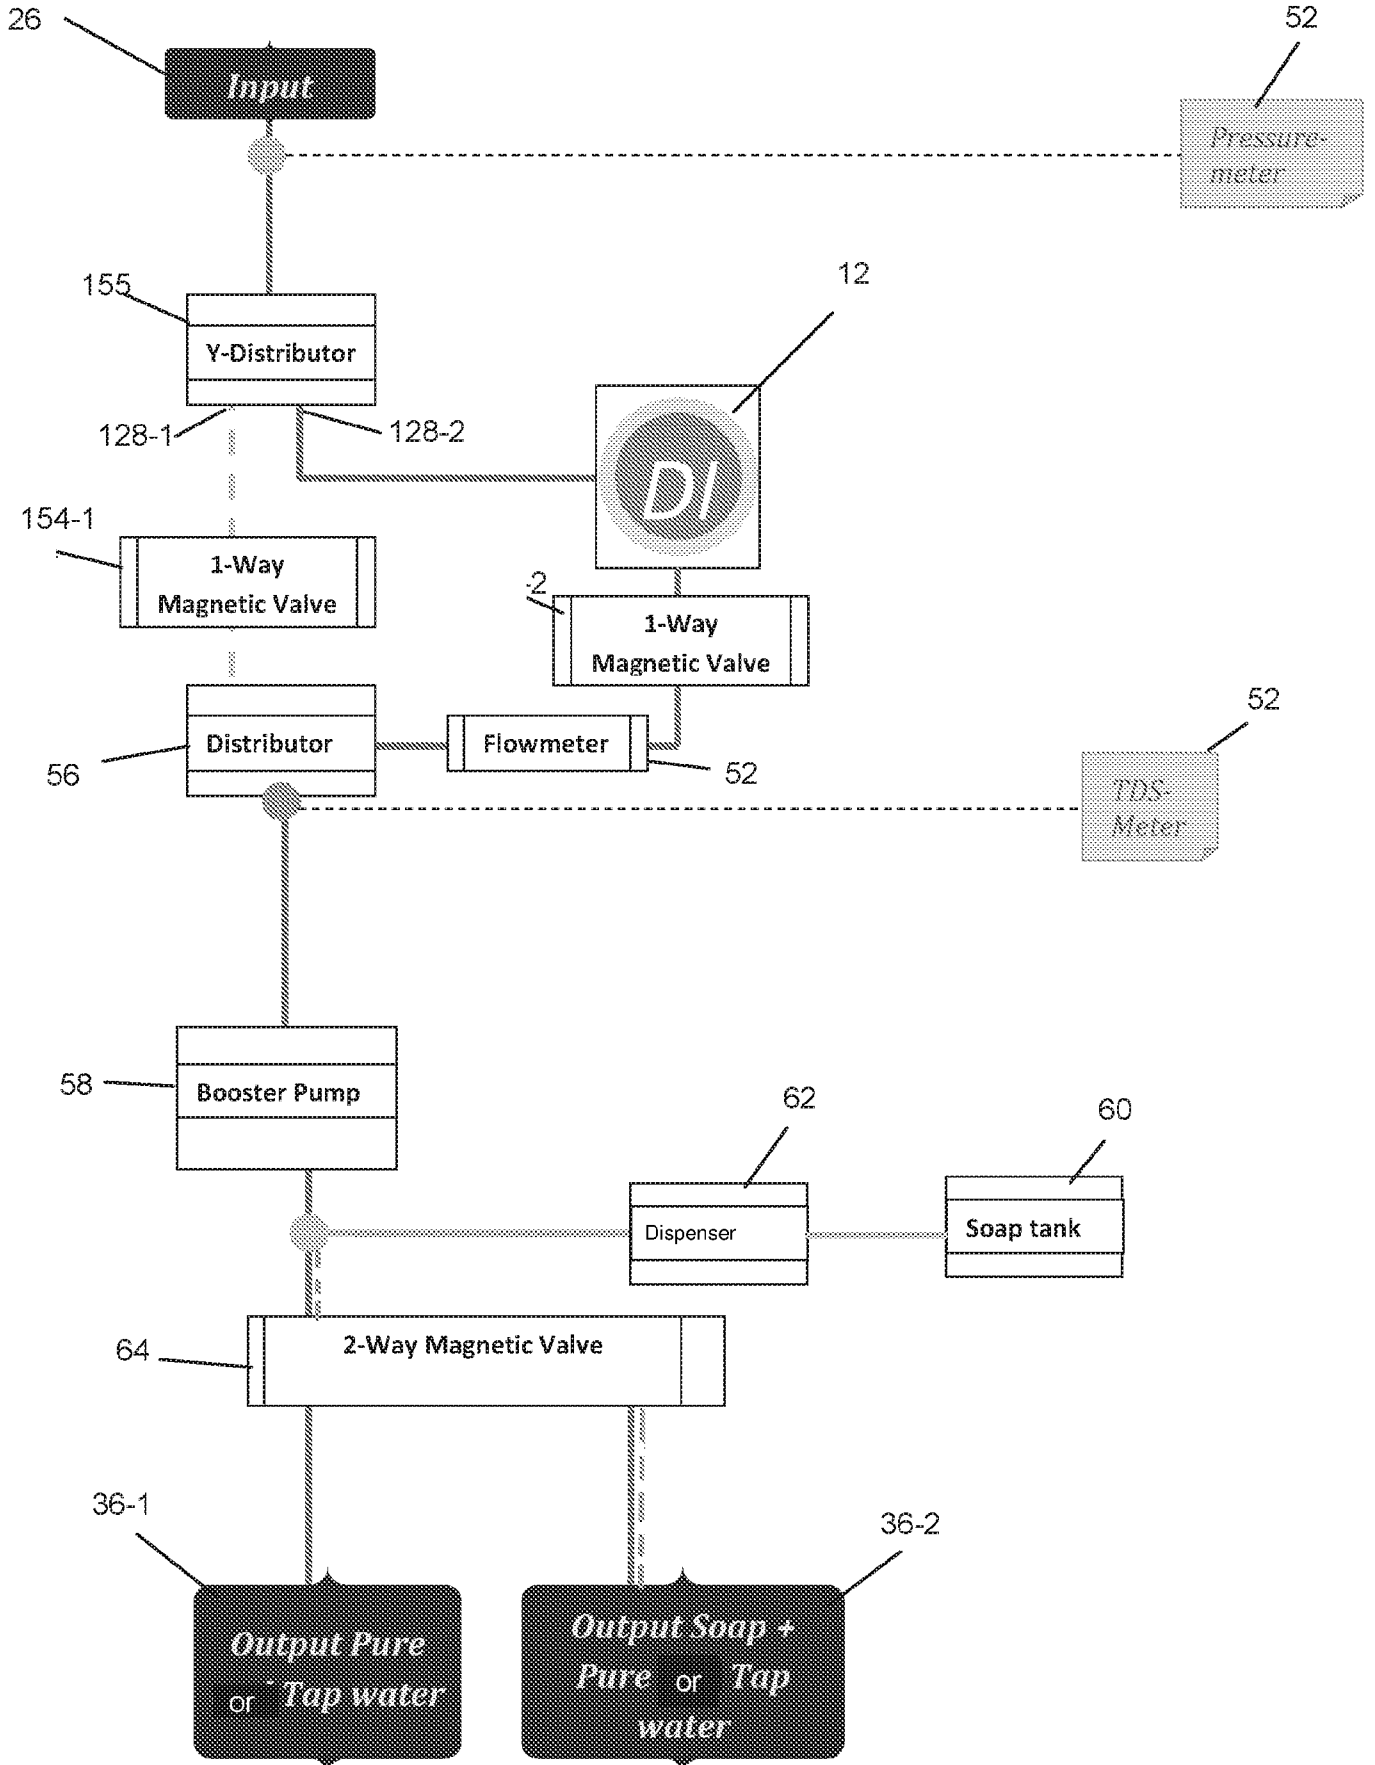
26

Input

52

Pressure-meter

155

Y-Distributor

12

128-1

128-2

DI

154-1

1-Way Magnetic Valve

:2

1-Way Magnetic Valve

Distributor

Flowmeter

52

56

52

TDS-Meter

58

Booster Pump

62

60

Dispenser

Soap tank

64

2-Way Magnetic Valve

36-1

36-2

Output Pure or Tap water

Output Soap + Pure or Tap water